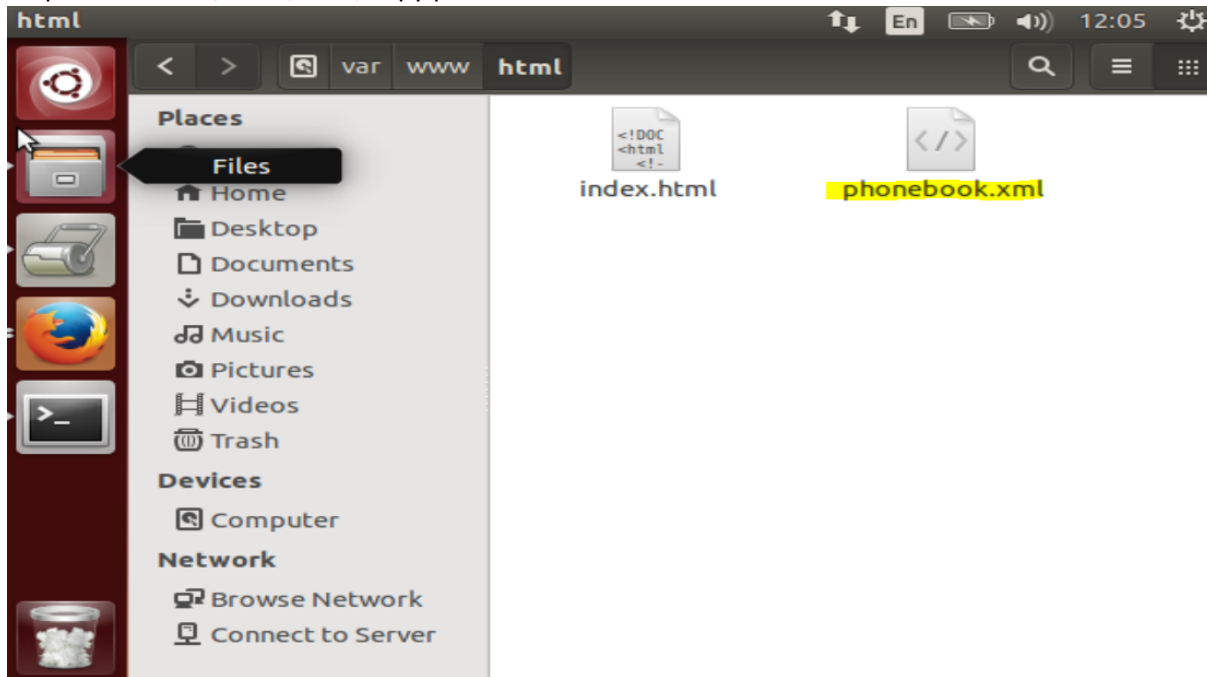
html

En 12:05

var www html

Places

Files

Home

Desktop

Documents

Downloads

Music

Pictures

Videos

Trash

Devices

Computer

Network

Browse Network

Connect to Server

<!DOC <html <!-

index.html

phonebook.xml